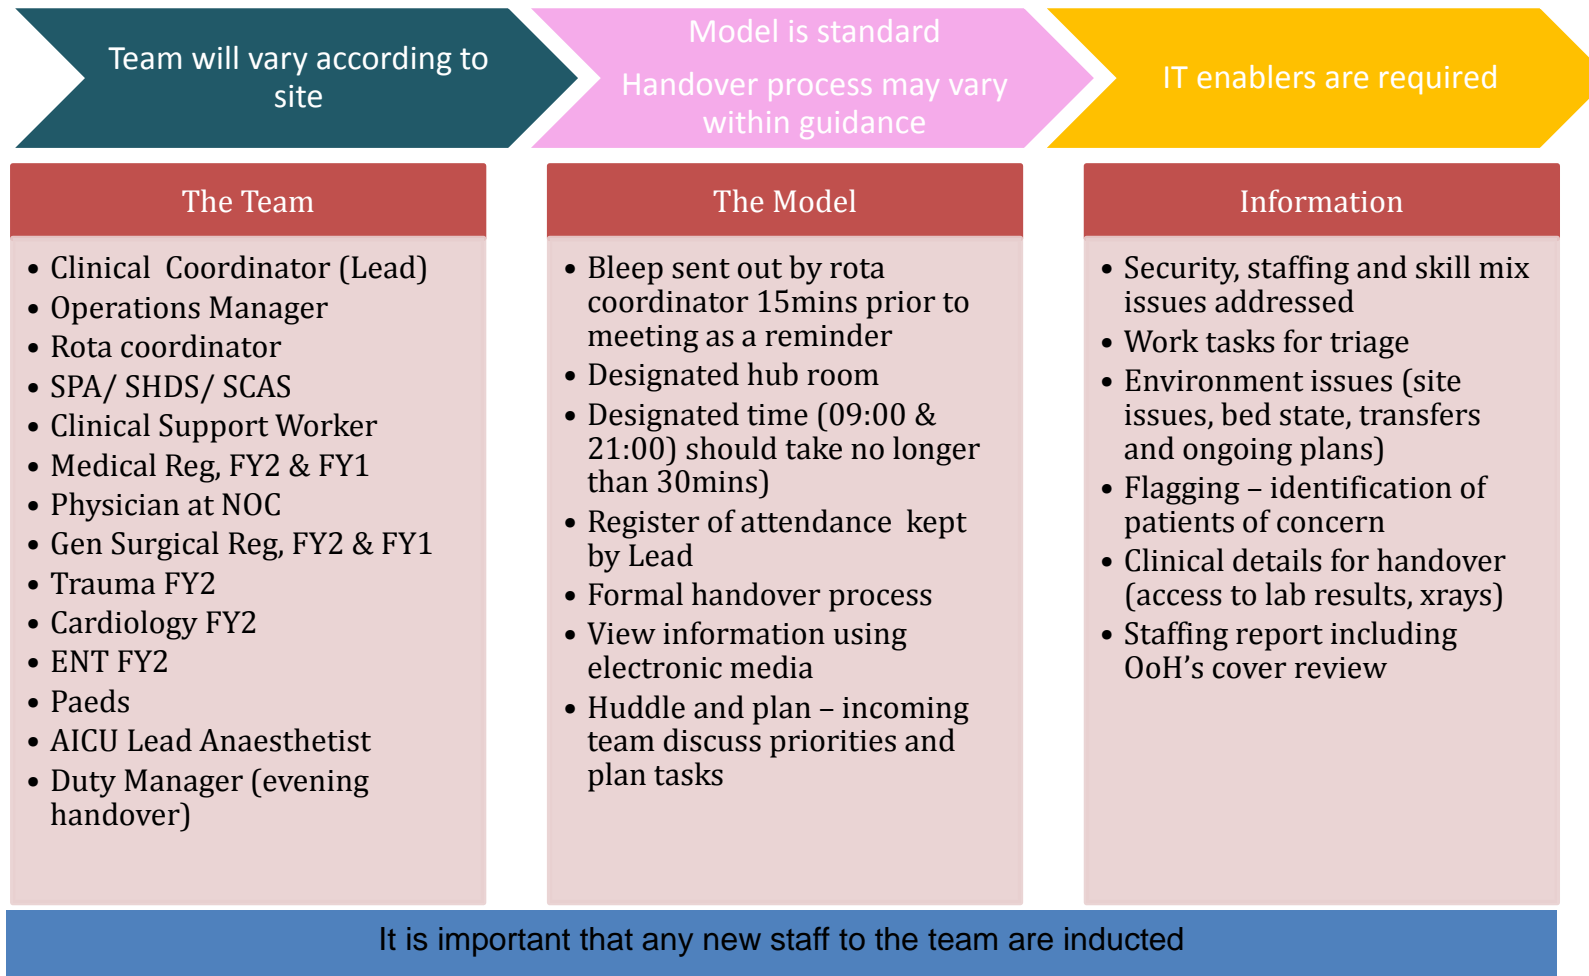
Team will vary according to site

Model is standard

Handover process may vary within guidance

IT enablers are required

The Team

- Clinical Coordinator (Lead)
- Operations Manager
- Rota coordinator
- SPA/ SHDS/ SCAS
- Clinical Support Worker
- Medical Reg, FY2 & FY1
- Physician at NOC
- Gen Surgical Reg, FY2 & FY1
- Trauma FY2
- Cardiology FY2
- ENT FY2
- Paeds
- AICU Lead Anaesthetist
- Duty Manager (evening handover)

The Model

- Bleep sent out by rota coordinator 15mins prior to meeting as a reminder
- Designated hub room
- Designated time (09:00 & 21:00) should take no longer than 30mins)
- Register of attendance kept by Lead
- Formal handover process
- View information using electronic media
- Huddle and plan – incoming team discuss priorities and plan tasks

Information

- Security, staffing and skill mix issues addressed
- Work tasks for triage
- Environment issues (site issues, bed state, transfers and ongoing plans)
- Flagging – identification of patients of concern
- Clinical details for handover (access to lab results, xrays)
- Staffing report including OoH's cover review

It is important that any new staff to the team are inducted